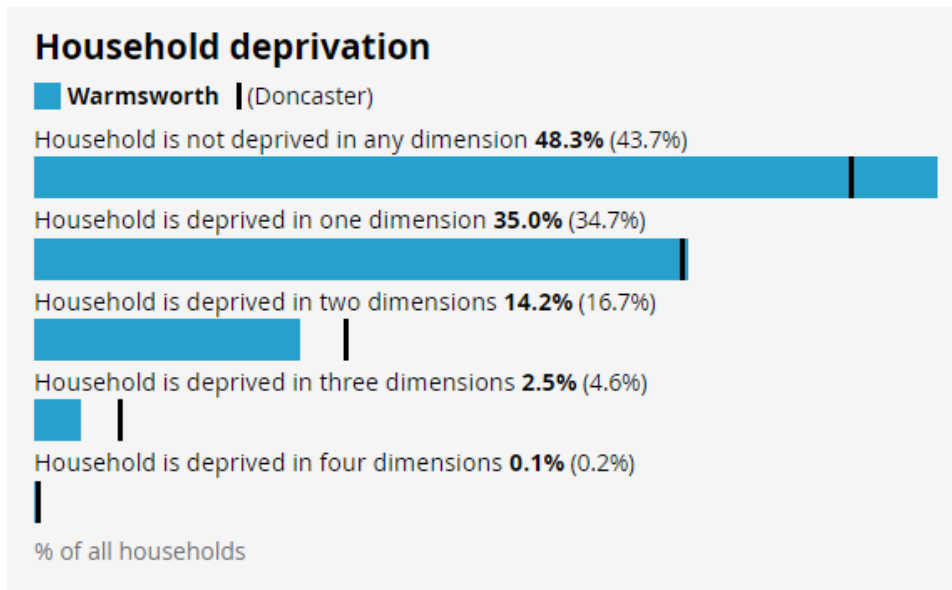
Household deprivation

Warmsworth (Doncaster)

Household is not deprived in any dimension **48.3%** (43.7%)

Household is deprived in one dimension **35.0%** (34.7%)

Household is deprived in two dimensions **14.2%** (16.7%)

Household is deprived in three dimensions **2.5%** (4.6%)

Household is deprived in four dimensions **0.1%** (0.2%)

% of all households